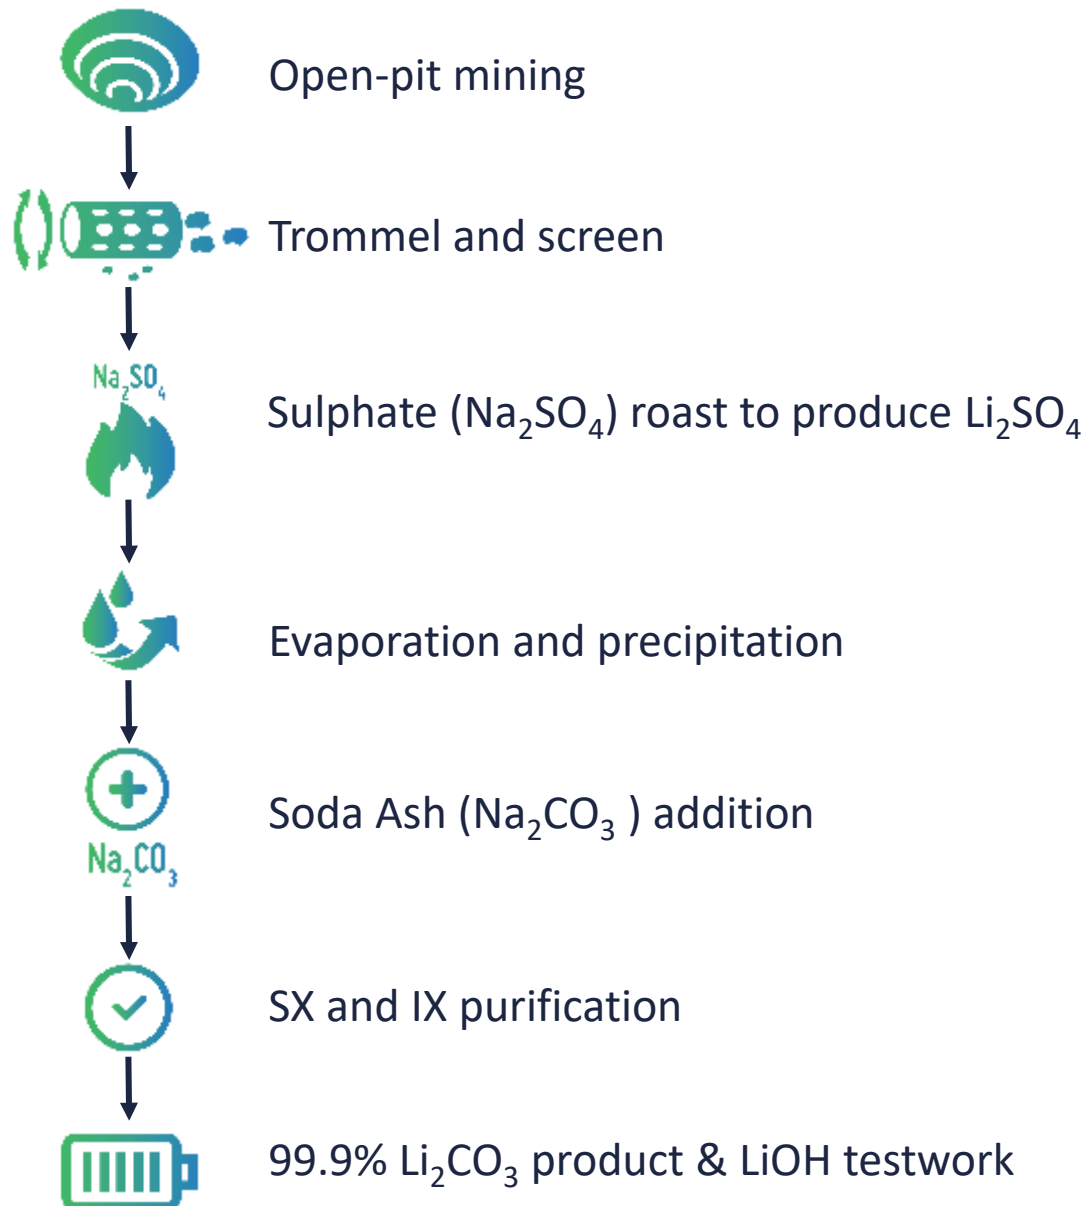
Open-pit mining

Trommel and screen

$Na_2SO_4$

Sulphate ($Na_2SO_4$) roast to produce $Li_2SO_4$

Evaporation and precipitation

$Na_2CO_3$

Soda Ash ($Na_2CO_3$ ) addition

SX and IX purification

99.9% $Li_2CO_3$ product & LiOH testwork